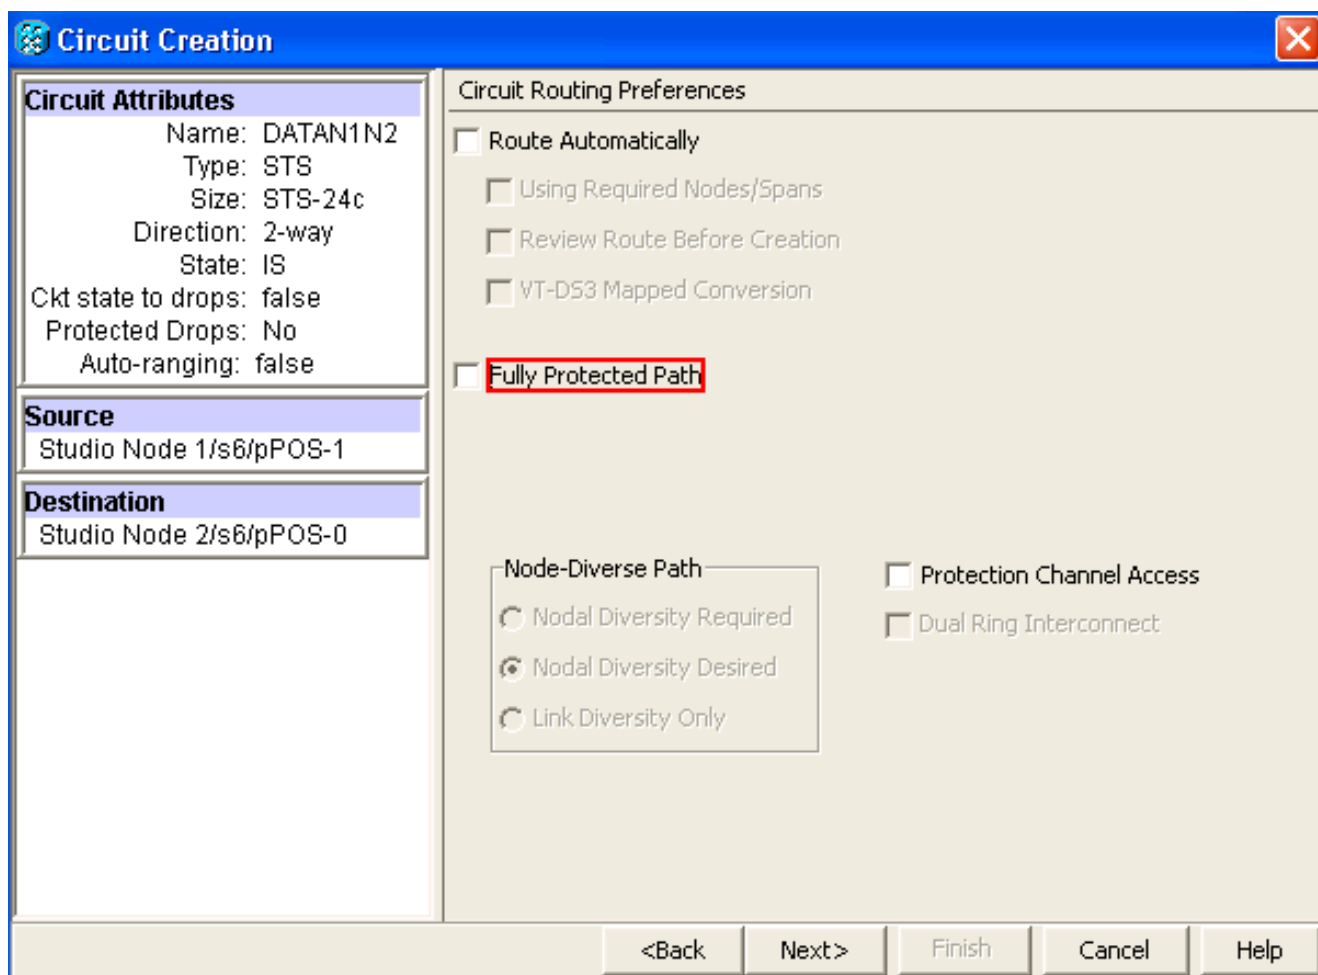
Circuit Creation

Circuit Attributes
Name: DATAN1N2
Type: STS
Size: STS-24c
Direction: 2-way
State: IS
Ckt state to drops: false
Protected Drops: No
Auto-ranging: false

Source
Studio Node 1/s6/pPOS-1

Destination
Studio Node 2/s6/pPOS-0

Circuit Routing Preferences

Route Automatically
Using Required Nodes/Spans
Review Route Before Creation
VT-DS3 Mapped Conversion

Fully Protected Path

Node-Diverse Path
Nodal Diversity Required
Nodal Diversity Desired
Link Diversity Only

Protection Channel Access
Dual Ring Interconnect

<Back Next> Finish Cancel Help